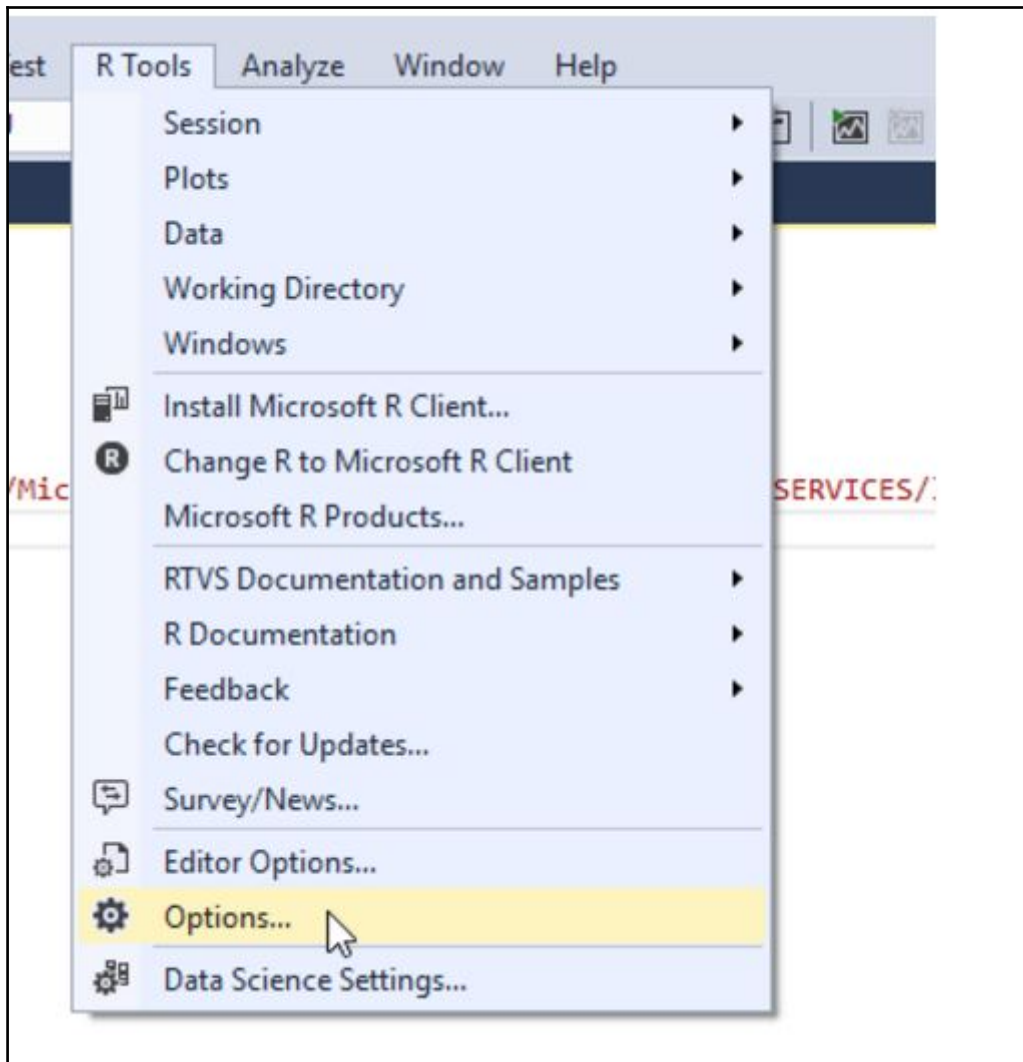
est R Tools Analyze Window Help

Session
Plots
Data
Working Directory
Windows
Install Microsoft R Client...
Change R to Microsoft R Client
Microsoft R Products...
RTVS Documentation and Samples
R Documentation
Feedback
Check for Updates...
Survey/News...
Editor Options...
Options...
Data Science Settings...

/Mic

SERVICES/